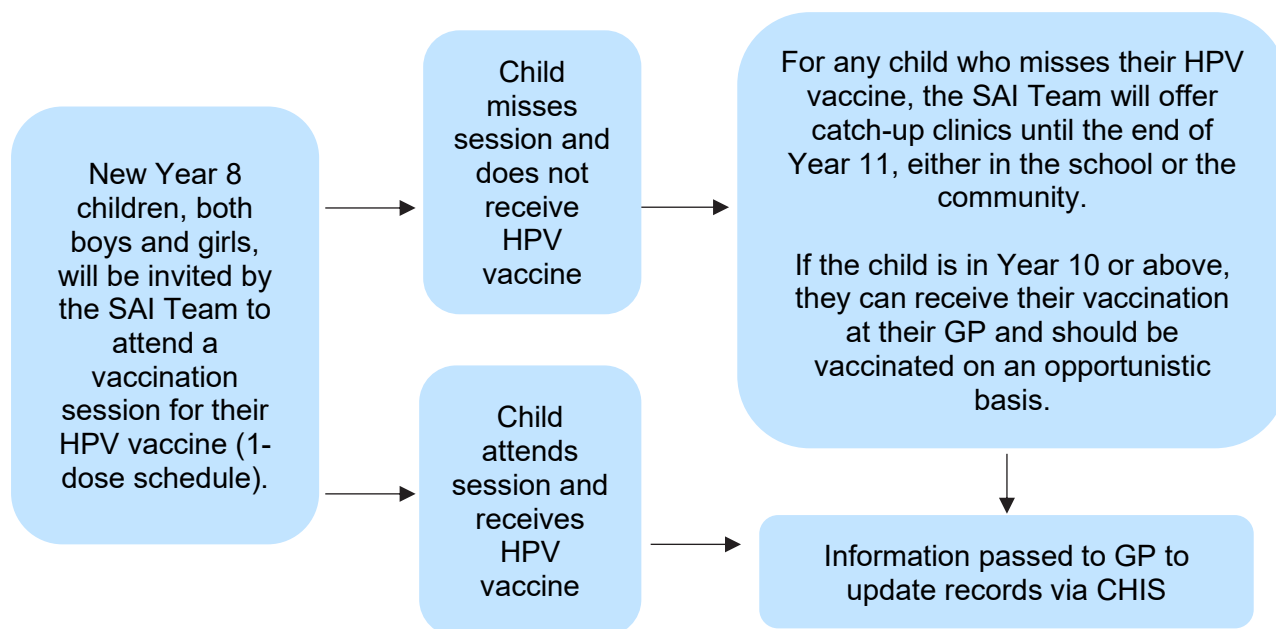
New Year 8 children, both boys and girls, will be invited by the SAI Team to attend a vaccination session for their HPV vaccine (1-dose schedule).

Child misses session and does not receive HPV vaccine

For any child who misses their HPV vaccine, the SAI Team will offer catch-up clinics until the end of Year 11, either in the school or the community.

If the child is in Year 10 or above, they can receive their vaccination at their GP and should be vaccinated on an opportunistic basis.

Child attends session and receives HPV vaccine

Information passed to GP to update records via CHIS